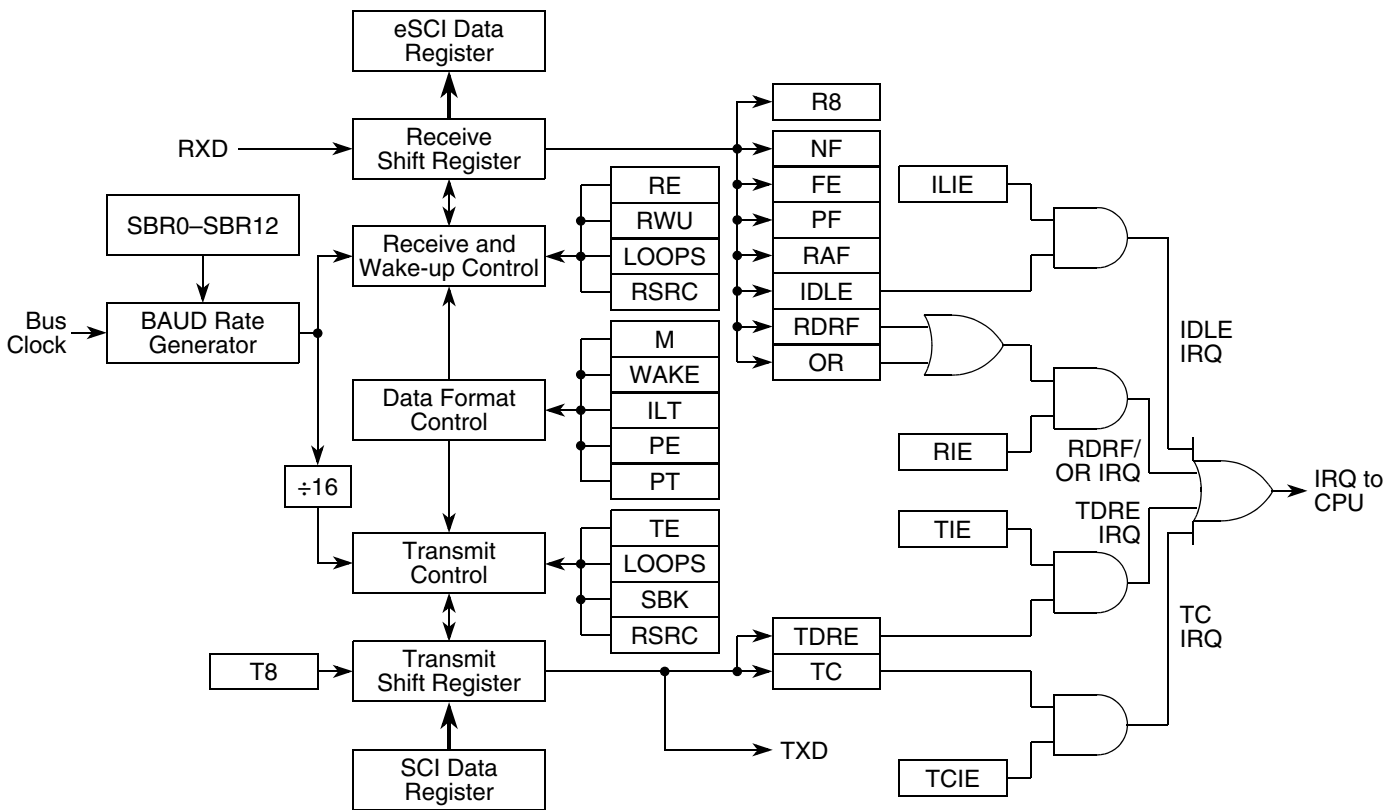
eSCI Data Register

RXD

Receive Shift Register

SBR0–SBR12

Receive and Wake-up Control

Bus Clock

BAUD Rate Generator

Data Format Control

÷16

Transmit Control

T8

Transmit Shift Register

SCI Data Register

TXD

RE
RWU
LOOPS
RSRC

M
WAKE
ILT
PE
PT

TE
LOOPS
SBK
RSRC

R8
NF
FE
PF
RAF
IDLE
RDRF
OR

TDRE
TC

ILIE

RIE

TIE

TCIE

IDLE IRQ

RDRF/ OR IRQ

TDRE IRQ

TC IRQ

IRQ to CPU